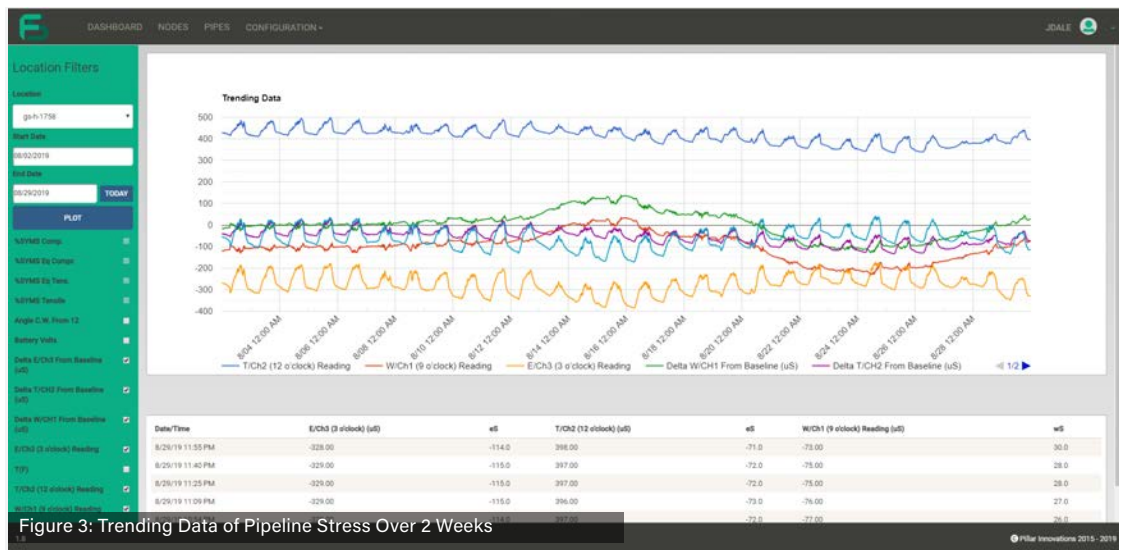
DASHBOARD NODES PIPES CONFIGURATION ▾ JDALE

Location Filters

Location
gs-h-1758

Start Date
08/02/2019

End Date
08/29/2019 TODAY

PLOT

%SYMS Comp.
%SYMS Eq Comp.
%SYMS Eq Tens.
%SYMS Tensile
Angle C.W. From 12
Battery Volts
Delta E/Ch3 From Baseline (uS)
Delta T/Ch2 From Baseline (uS)
Delta W/CH1 From Baseline (uS)
E/Ch3 (3 o'clock) Reading
T(F)
T/Ch2 (12 o'clock) Reading
W/Ch1 (9 o'clock) Reading

Trending Data

500
400
300
200
100
0
-100
-200
-300
-400

8/04 12:00 AM
8/06 12:00 AM
8/08 12:00 AM
8/10 12:00 AM
8/12 12:00 AM
8/14 12:00 AM
8/16 12:00 AM
8/18 12:00 AM
8/20 12:00 AM
8/22 12:00 AM
8/24 12:00 AM
8/26 12:00 AM
8/28 12:00 AM

T/Ch2 (12 o'clock) Reading W/Ch1 (9 o'clock) Reading E/Ch3 (3 o'clock) Reading Delta W/CH1 From Baseline (uS) Delta T/CH2 From Baseline (uS) 1/2

| Date/Time | E/Ch3 (3 o'clock) (uS) | eS | T/Ch2 (12 o'clock) (uS) | tS | W/Ch1 (9 o'clock) Reading (uS) | wS |
|---|---|---|---|---|---|---|
| 8/29/19 11:55 PM | -328.00 | -114.0 | 398.00 | -71.0 | -73.00 | 30.0 |
| 8/29/19 11:40 PM | -329.00 | -115.0 | 397.00 | -72.0 | -75.00 | 28.0 |
| 8/29/19 11:25 PM | -329.00 | -115.0 | 397.00 | -72.0 | -75.00 | 28.0 |
| 8/29/19 11:09 PM | -329.00 | -115.0 | 396.00 | -73.0 | -76.00 | 27.0 |
| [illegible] | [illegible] | -114.0 | 397.00 | -72.0 | -77.00 | 26.0 |

Figure 3: Trending Data of Pipeline Stress Over 2 Weeks

1.8

© Pillar Innovations 2015 - 2019